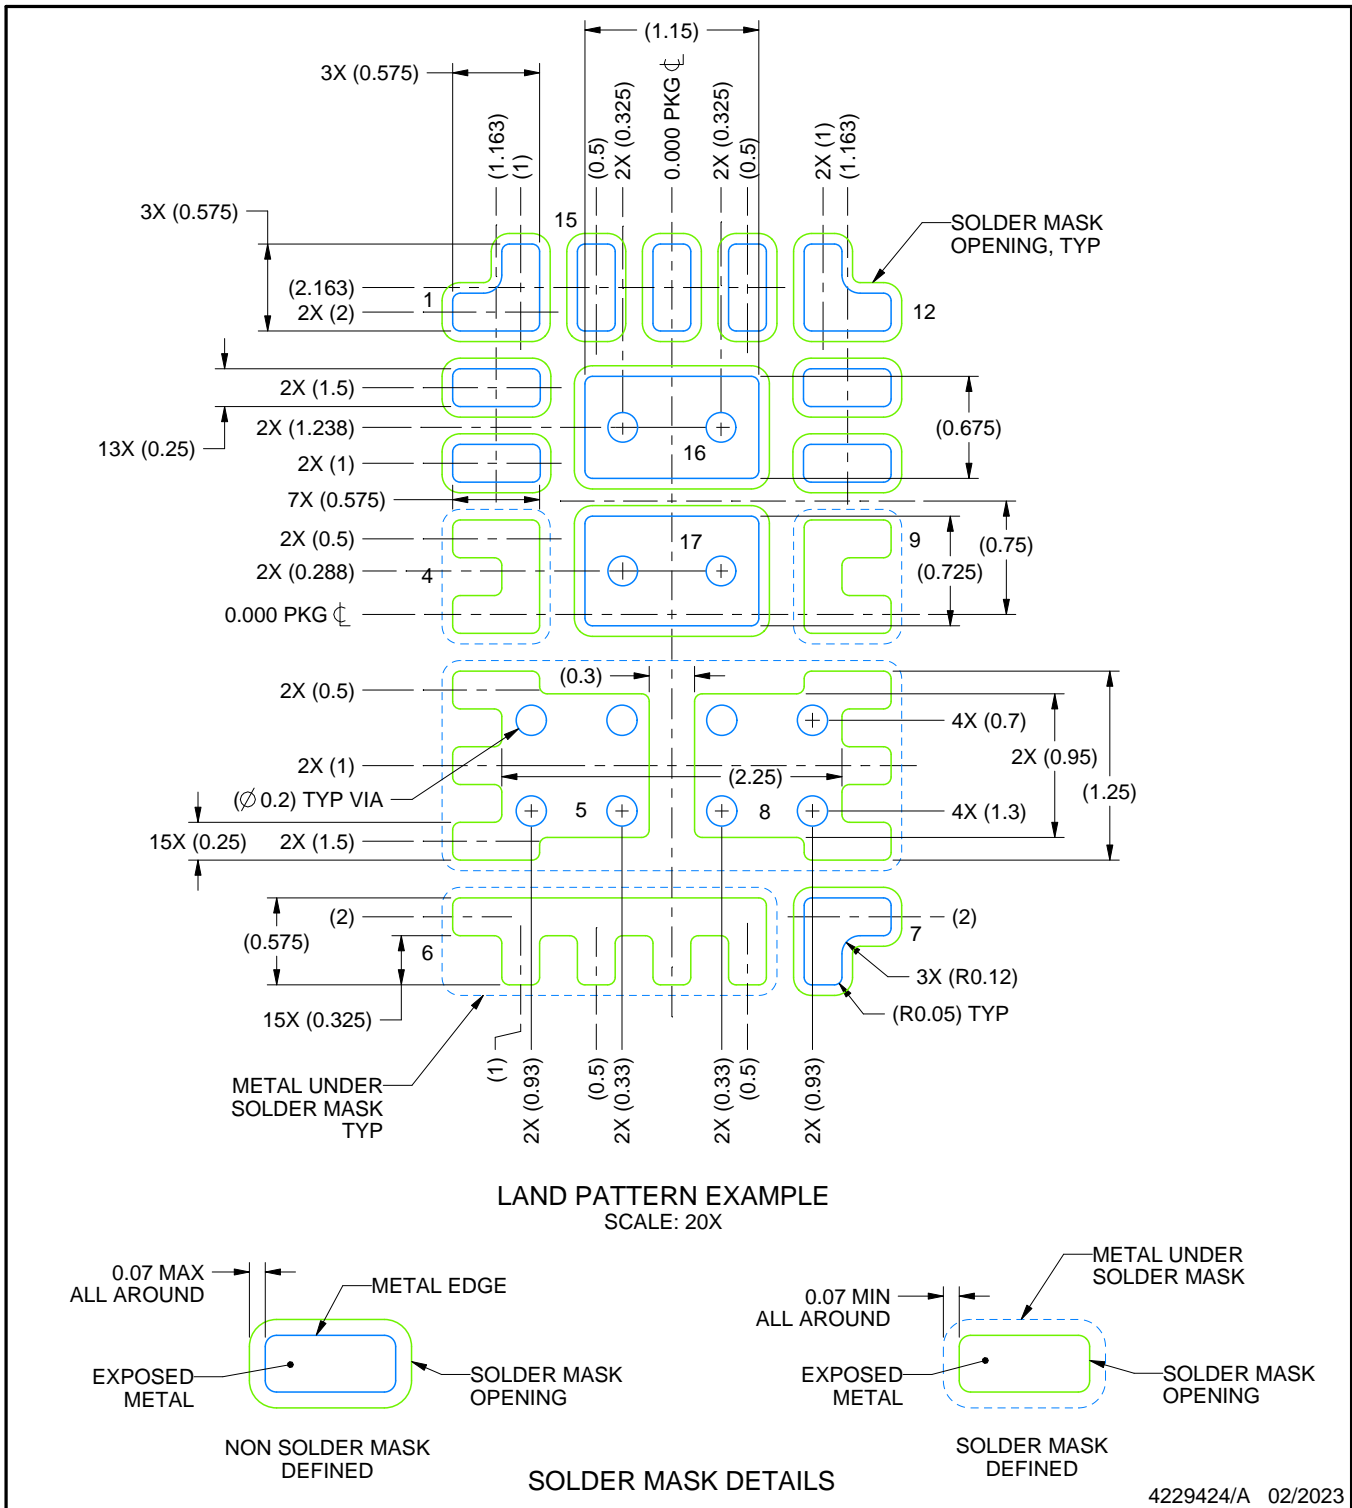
(1.15)

3X (0.575)

(1.163)
(1)
(0.5)
2X (0.325)
0.000 PKG ℄
2X (0.325)
(0.5)
2X (1)
(1.163)

3X (0.575)

15

SOLDER MASK OPENING, TYP

(2.163)
2X (2)
1
12

2X (1.5)
2X (1.238)
13X (0.25)
2X (1)
16
(0.675)

7X (0.575)

2X (0.5)
2X (0.288)
4
0.000 PKG ℄
17
9
(0.75)
(0.725)

2X (0.5)
(0.3)
4X (0.7)
2X (1)
(2.25)
2X (0.95)
(1.25)
(∅0.2) TYP VIA
15X (0.25)
2X (1.5)
5
8
4X (1.3)

(2)
(0.575)
6
(2)
7
3X (R0.12)
15X (0.325)
(R0.05) TYP

METAL UNDER SOLDER MASK TYP

(1)
2X (0.93)
(0.5)
2X (0.33)
2X (0.33)
(0.5)
2X (0.93)

LAND PATTERN EXAMPLE
SCALE: 20X

0.07 MAX ALL AROUND
METAL EDGE
EXPOSED METAL
SOLDER MASK OPENING
NON SOLDER MASK DEFINED

METAL UNDER SOLDER MASK
0.07 MIN ALL AROUND
EXPOSED METAL
SOLDER MASK OPENING
SOLDER MASK DEFINED

SOLDER MASK DETAILS

4229424/A 02/2023